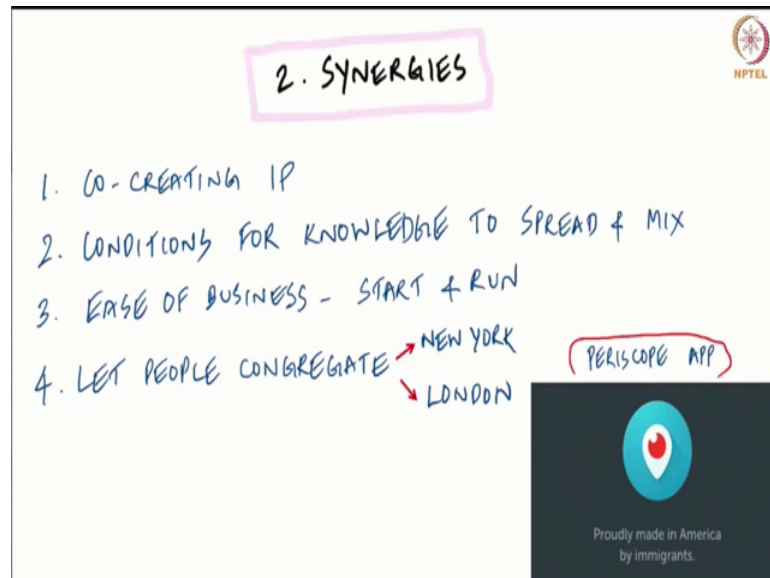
NPTEL

2. SYNERGIES

1. CO-CREATING IP
2. CONDITIONS FOR KNOWLEDGE TO SPREAD & MIX
3. EASE OF BUSINESS - START & RUN
4. LET PEOPLE CONGREGATE → NEW YORK
→ LONDON

PERISCOPE APP

Proudly made in America by immigrants.